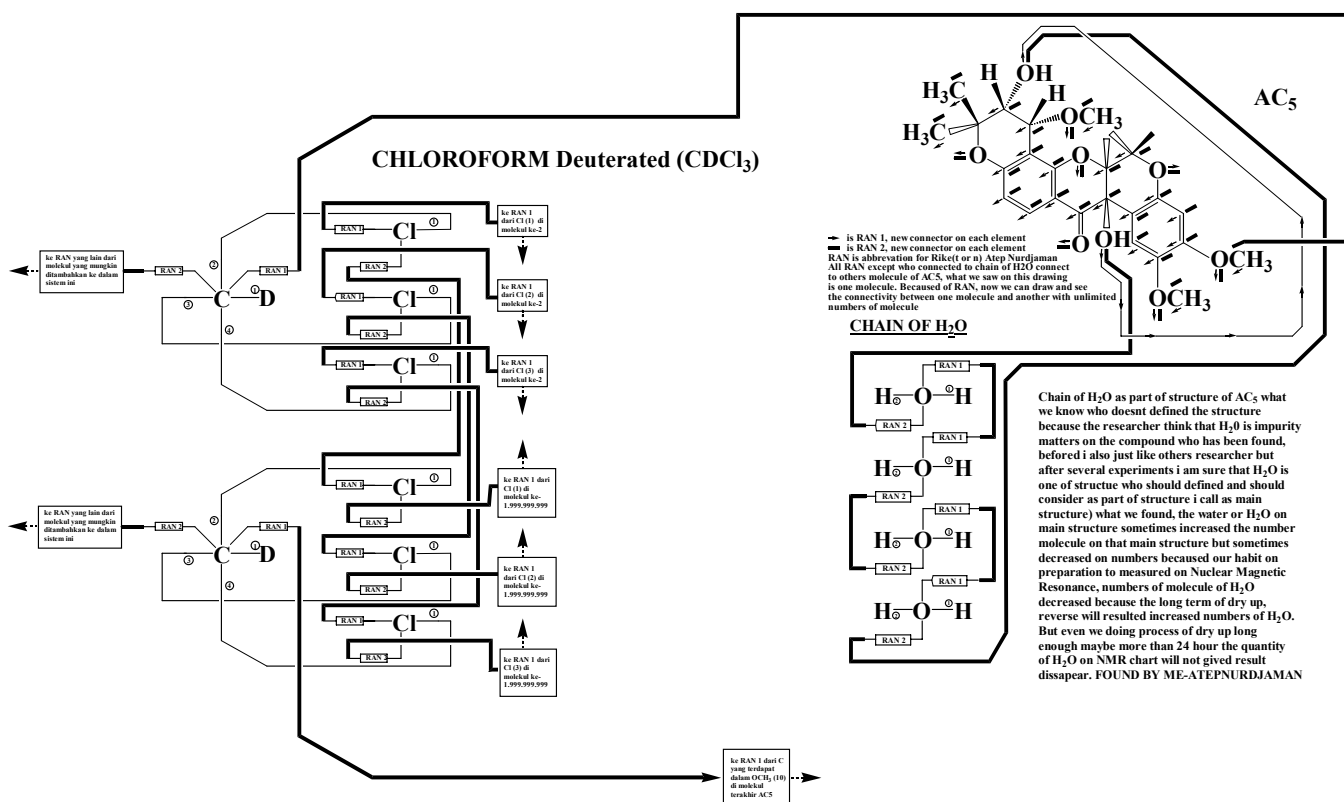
CHLOROFORM Deuterated ($CDCl_3$)

ke RAN yang lain dari molekul yang mungkin ditambahkan ke dalam sistem ini

RAN 2

RAN 1

C

D

RAN 1

Cl

ke RAN 1 dari Cl (1) di molekul ke-2

RAN 2

RAN 1

Cl

ke RAN 1 dari Cl (2) di molekul ke-2

RAN 2

RAN 1

Cl

ke RAN 1 dari Cl (3) di molekul ke-2

RAN 2

ke RAN yang lain dari molekul yang mungkin ditambahkan ke dalam sistem ini

RAN 2

RAN 1

C

D

RAN 1

Cl

ke RAN 1 dari Cl (1) di molekul ke-1.999.999.999

RAN 2

RAN 1

Cl

ke RAN 1 dari Cl (2) di molekul ke-1.999.999.999

RAN 2

RAN 1

Cl

ke RAN 1 dari Cl (3) di molekul ke-1.999.999.999

RAN 2

ke RAN 1 dari C yang terdapat dalam $OCH_3$ (10) di molekul terakhir AC5

$AC_5$

$H_3C$ H OH H $OCH_3$ $H_3C$ O O O O OH $OCH_3$ $OCH_3$

is RAN 1, new connector on each element
is RAN 2, new connector on each element
RAN is abbrevation for Rike(t or n) Atep Nurdjaman
All RAN except who connected to chain of H2O connect to others molecule of AC5, what we saw on this drawing is one molecule. Becaused of RAN, now we can draw and see the connectivity between one molecule and another with unlimited numbers of molecule

CHAIN OF $H_2O$

RAN 1
H O H
RAN 2
RAN 1
H O H
RAN 2
RAN 1
H O H
RAN 2
RAN 1
H O H
RAN 2

Chain of $H_2O$ as part of structure of $AC_5$ what we know who doesnt defined the structure because the researcher think that $H_20$ is impurity matters on the compound who has been found, befored i also just like others researcher but after several experiments i am sure that $H_2O$ is one of structue who should defined and should consider as part of structure i call as main structure) what we found, the water or $H_2O$ on main structure sometimes increased the number molecule on that main structure but sometimes decreased on numbers becaused our habit on preparation to measured on Nuclear Magnetic Resonance, numbers of molecule of $H_2O$ decreased because the long term of dry up, reverse will resulted increased numbers of $H_2O$. But even we doing process of dry up long enough maybe more than 24 hour the quantity of $H_2O$ on NMR chart will not gived result dissapear. FOUND BY ME-ATEPNURDJAMAN